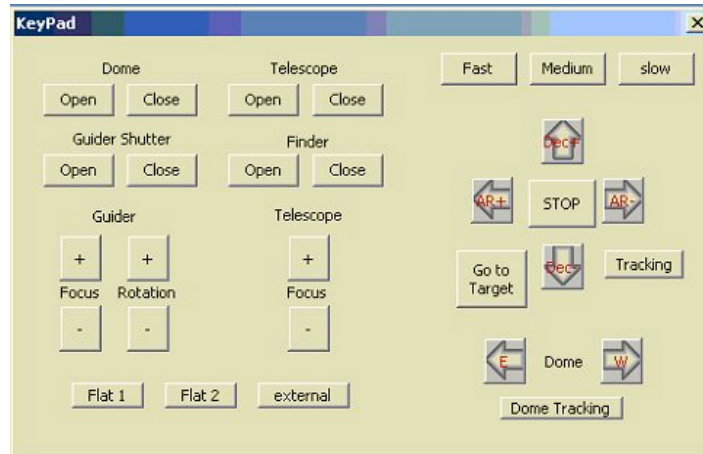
KeyPad

Dome
Open Close

Telescope
Open Close

Guider Shutter
Open Close

Finder
Open Close

Guider
+ +
Focus Rotation
- -

Telescope
+
Focus
-

Flat 1 Flat 2 external

Fast Medium slow

Dec+
AR+ STOP AR-
Go to Target Dec- Tracking

E Dome W
Dome Tracking